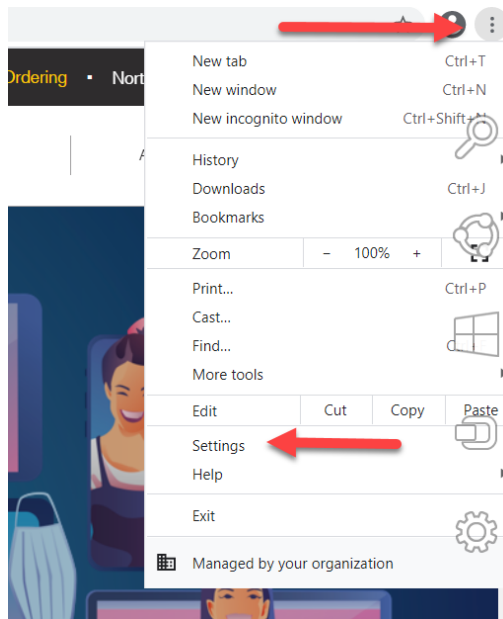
Ordering
Nort

New tab Ctrl+T
New window Ctrl+N
New incognito window Ctrl+Shift+N

History
Downloads Ctrl+J
Bookmarks

Zoom − 100% +

Print... Ctrl+P
Cast...
Find... C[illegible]
More tools

Edit Cut Copy Paste

Settings
Help

Exit

Managed by your organization